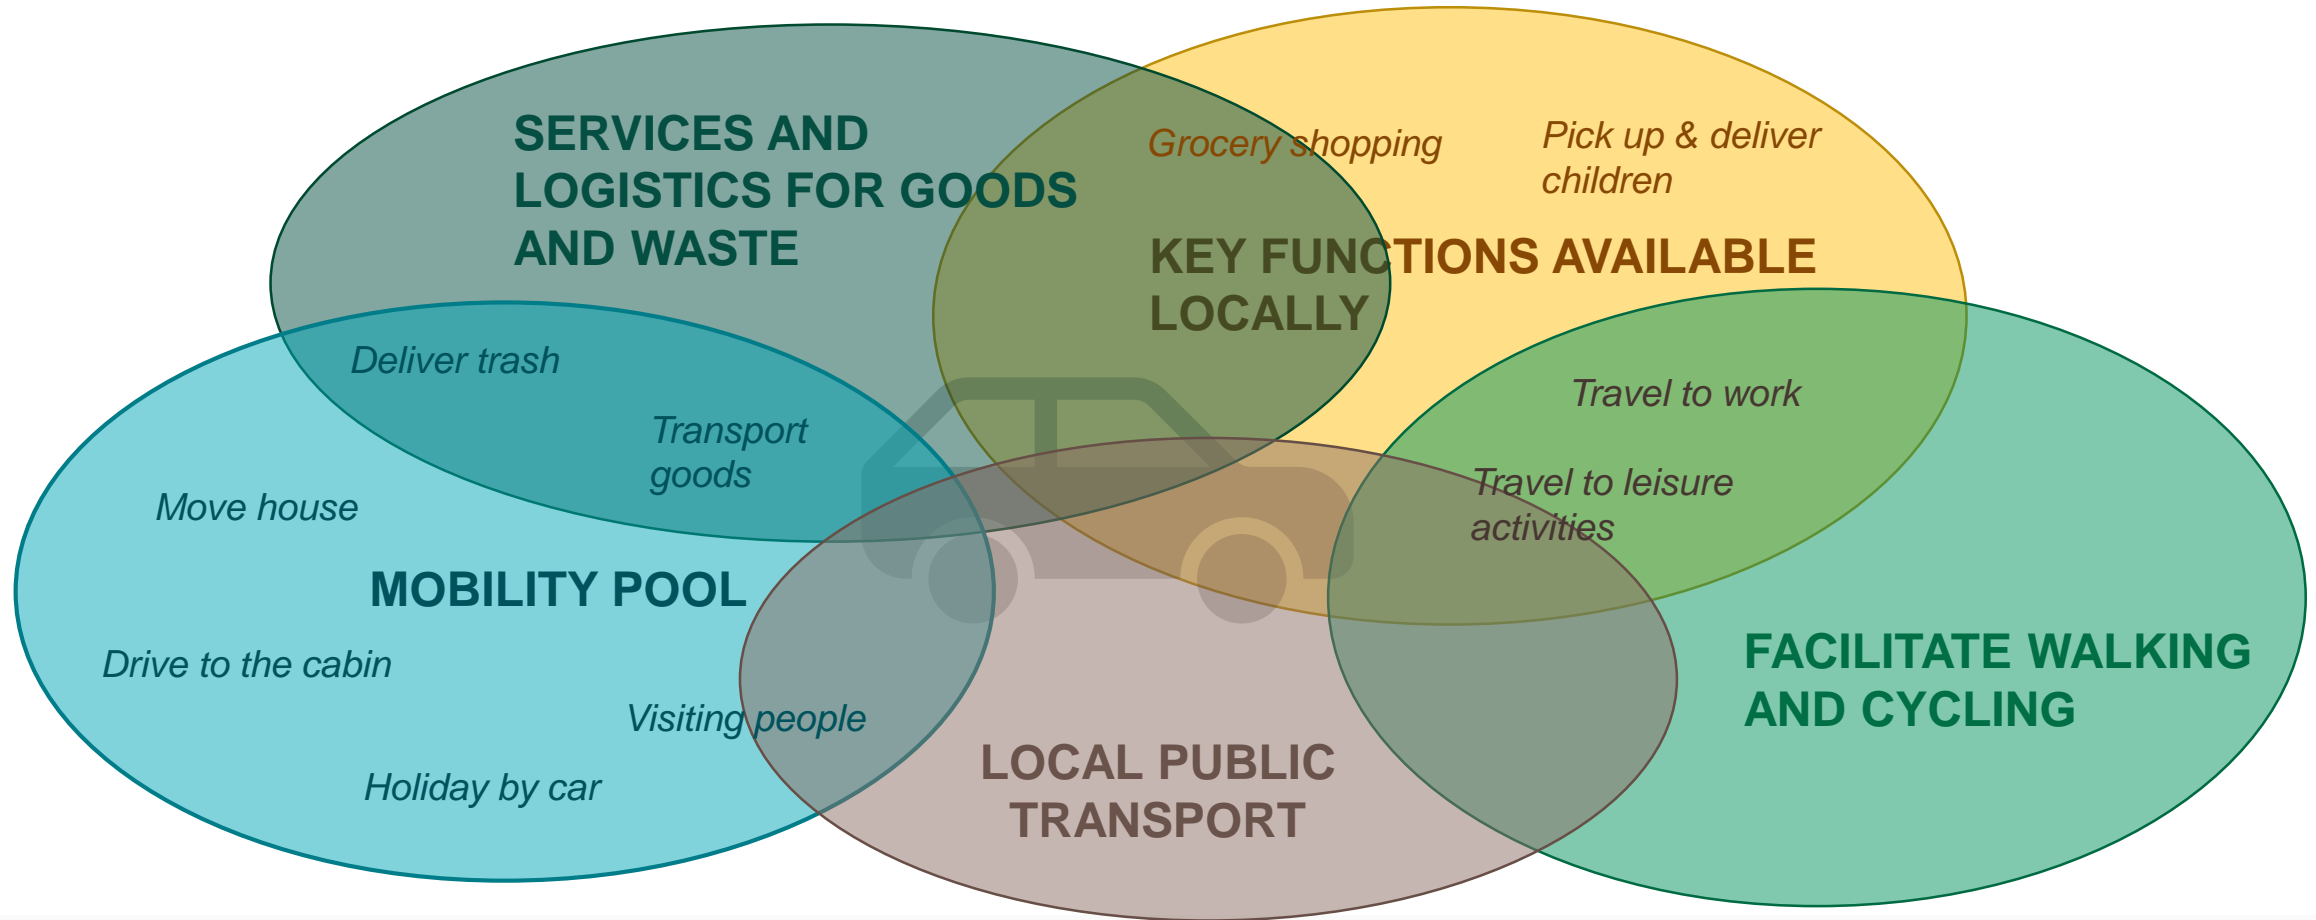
SERVICES AND LOGISTICS FOR GOODS AND WASTE

Grocery shopping

Pick up & deliver children

KEY FUNCTIONS AVAILABLE LOCALLY

Deliver trash

Transport goods

Travel to work

Travel to leisure activities

Move house

MOBILITY POOL

Drive to the cabin

Visiting people

Holiday by car

FACILITATE WALKING AND CYCLING

LOCAL PUBLIC TRANSPORT